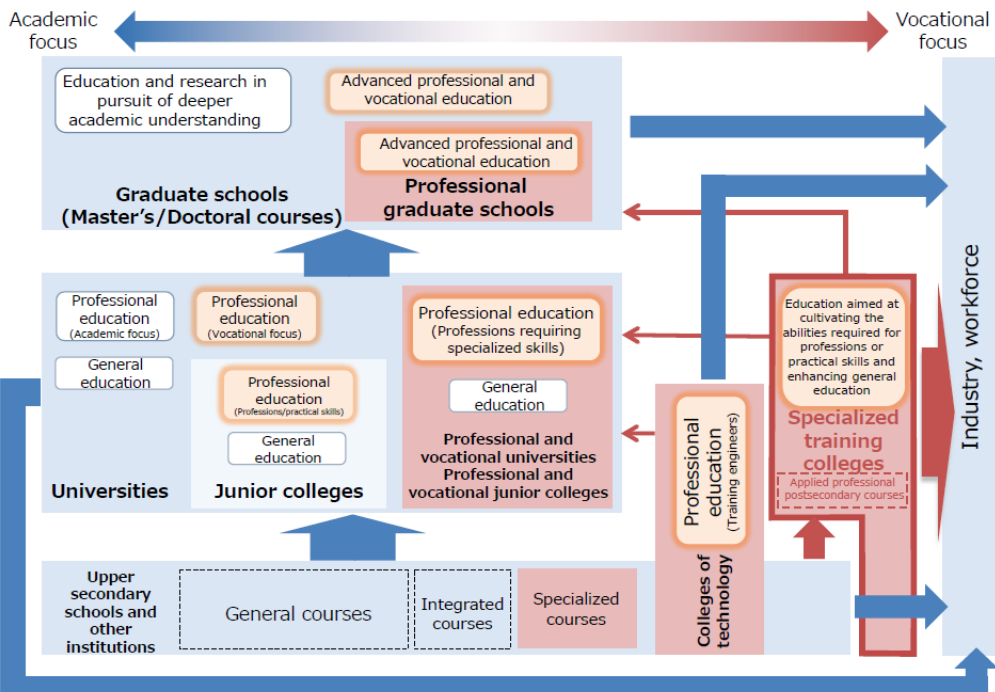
Academic focus

Vocational focus

Education and research in pursuit of deeper academic understanding

Advanced professional and vocational education

Advanced professional and vocational education

Professional graduate schools

Graduate schools (Master's/Doctoral courses)

Industry, workforce

Professional education (Academic focus)

Professional education (Vocational focus)

General education

Professional education (Professions/practical skills)

General education

Universities

Junior colleges

Professional education (Professions requiring specialized skills)

General education

Professional and vocational universities Professional and vocational junior colleges

Professional education (Training engineers)

Colleges of technology

Education aimed at cultivating the abilities required for professions or practical skills and enhancing general education

Specialized training colleges

Applied professional postsecondary courses

Upper secondary schools and other institutions

General courses

Integrated courses

Specialized courses